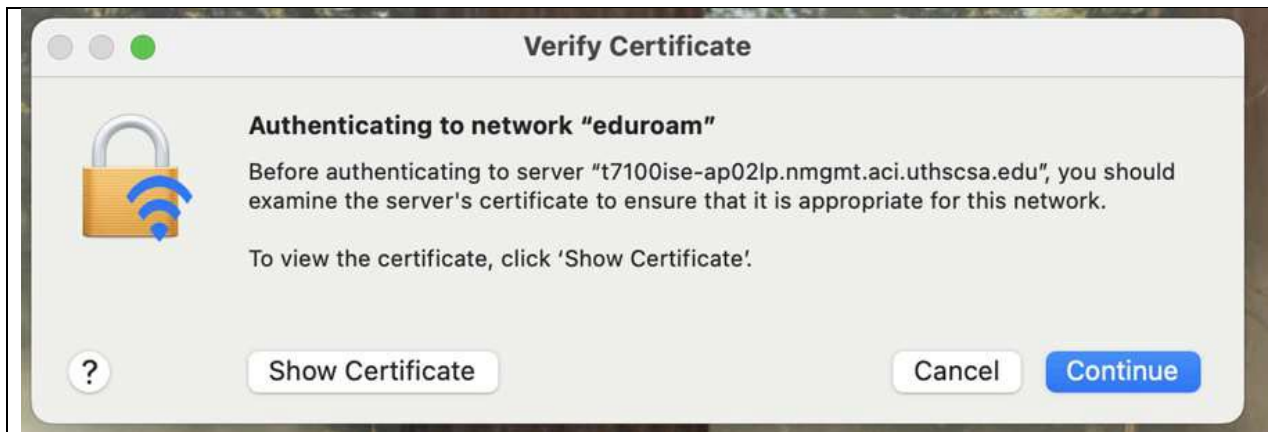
Verify Certificate

Authenticating to network "eduroam"

Before authenticating to server "t7100ise-ap02lp.nmgmt.aci.uthscsa.edu", you should examine the server's certificate to ensure that it is appropriate for this network.

To view the certificate, click 'Show Certificate'.

?

Show Certificate

Cancel

Continue